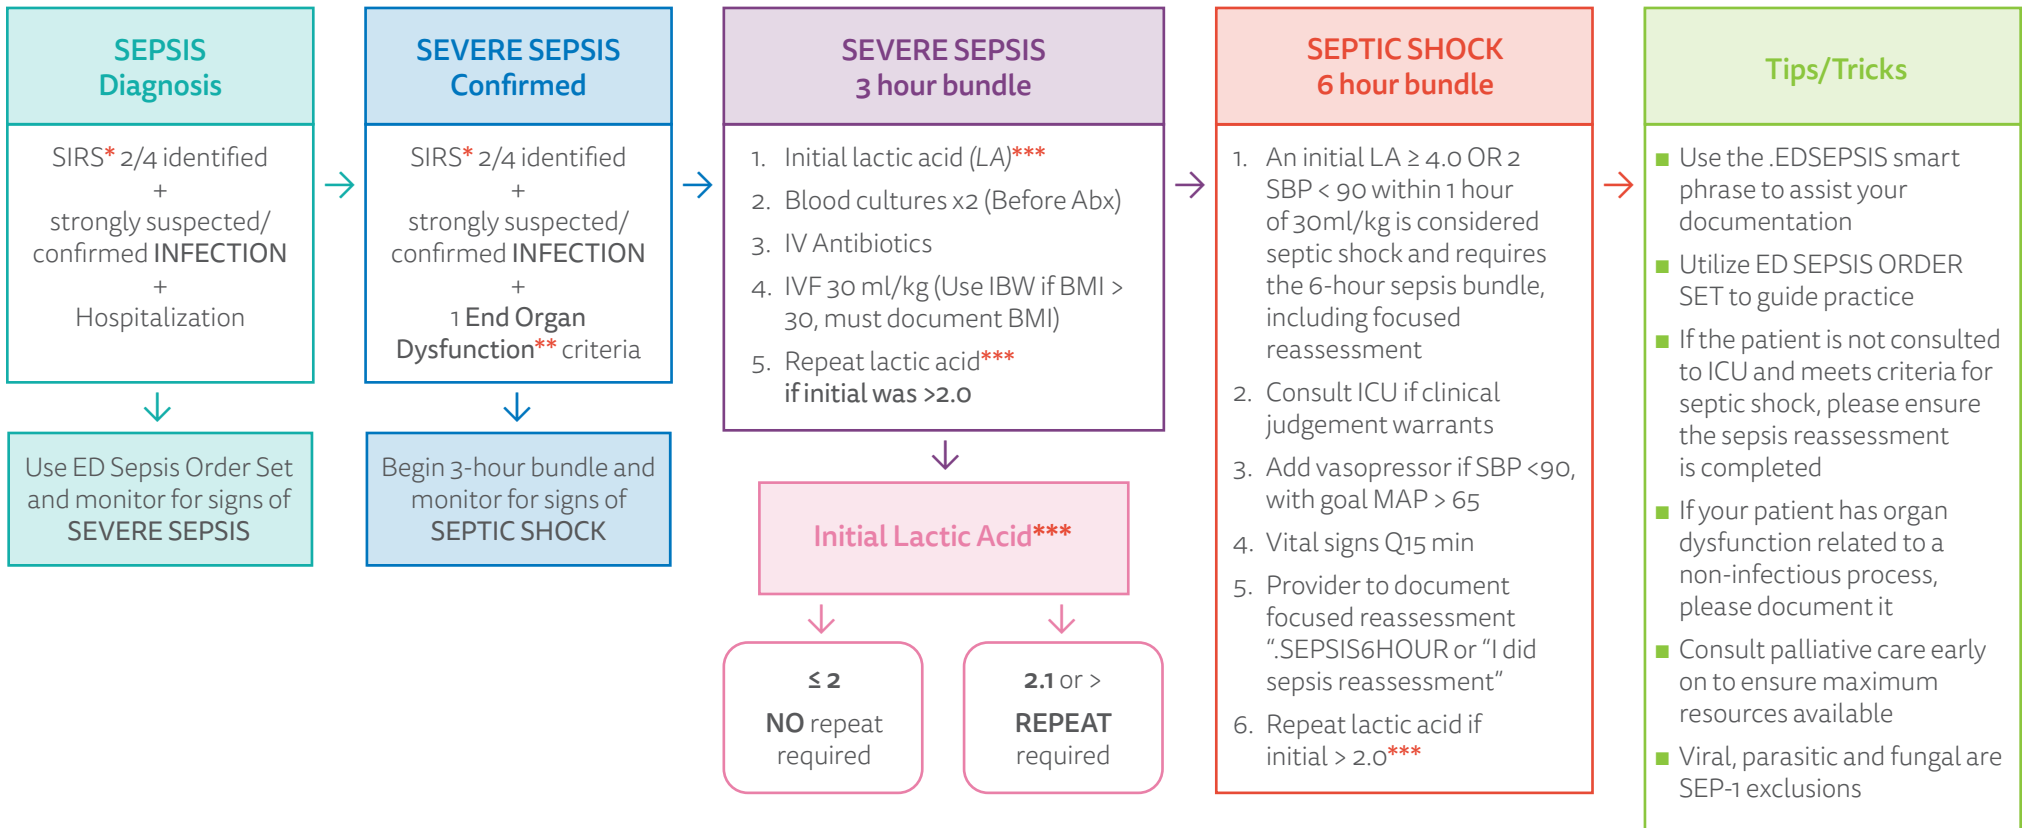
SEPSIS
Diagnosis

SIRS* 2/4 identified
+
strongly suspected/ confirmed INFECTION
+
Hospitalization

Use ED Sepsis Order Set and monitor for signs of SEVERE SEPSIS

SEVERE SEPSIS
Confirmed

SIRS* 2/4 identified
+
strongly suspected/ confirmed INFECTION
+
1 End Organ Dysfunction** criteria

Begin 3-hour bundle and monitor for signs of SEPTIC SHOCK

SEVERE SEPSIS
3 hour bundle

1. Initial lactic acid (LA)***
2. Blood cultures x2 (Before Abx)
3. IV Antibiotics
4. IVF 30 ml/kg (Use IBW if BMI > 30, must document BMI)
5. Repeat lactic acid*** if initial was >2.0

Initial Lactic Acid***

≤ 2
NO repeat required

2.1 or >
REPEAT required

SEPTIC SHOCK
6 hour bundle

1. An initial LA ≥ 4.0 OR 2 SBP < 90 within 1 hour of 30ml/kg is considered septic shock and requires the 6-hour sepsis bundle, including focused reassessment
2. Consult ICU if clinical judgement warrants
3. Add vasopressor if SBP <90, with goal MAP > 65
4. Vital signs Q15 min
5. Provider to document focused reassessment ".SEPSIS6HOUR or "I did sepsis reassessment"
6. Repeat lactic acid if initial > 2.0***

Tips/Tricks

Use the .EDSEPSIS smart phrase to assist your documentation
Utilize ED SEPSIS ORDER SET to guide practice
If the patient is not consulted to ICU and meets criteria for septic shock, please ensure the sepsis reassessment is completed
If your patient has organ dysfunction related to a non-infectious process, please document it
Consult palliative care early on to ensure maximum resources available
Viral, parasitic and fungal are SEP-1 exclusions